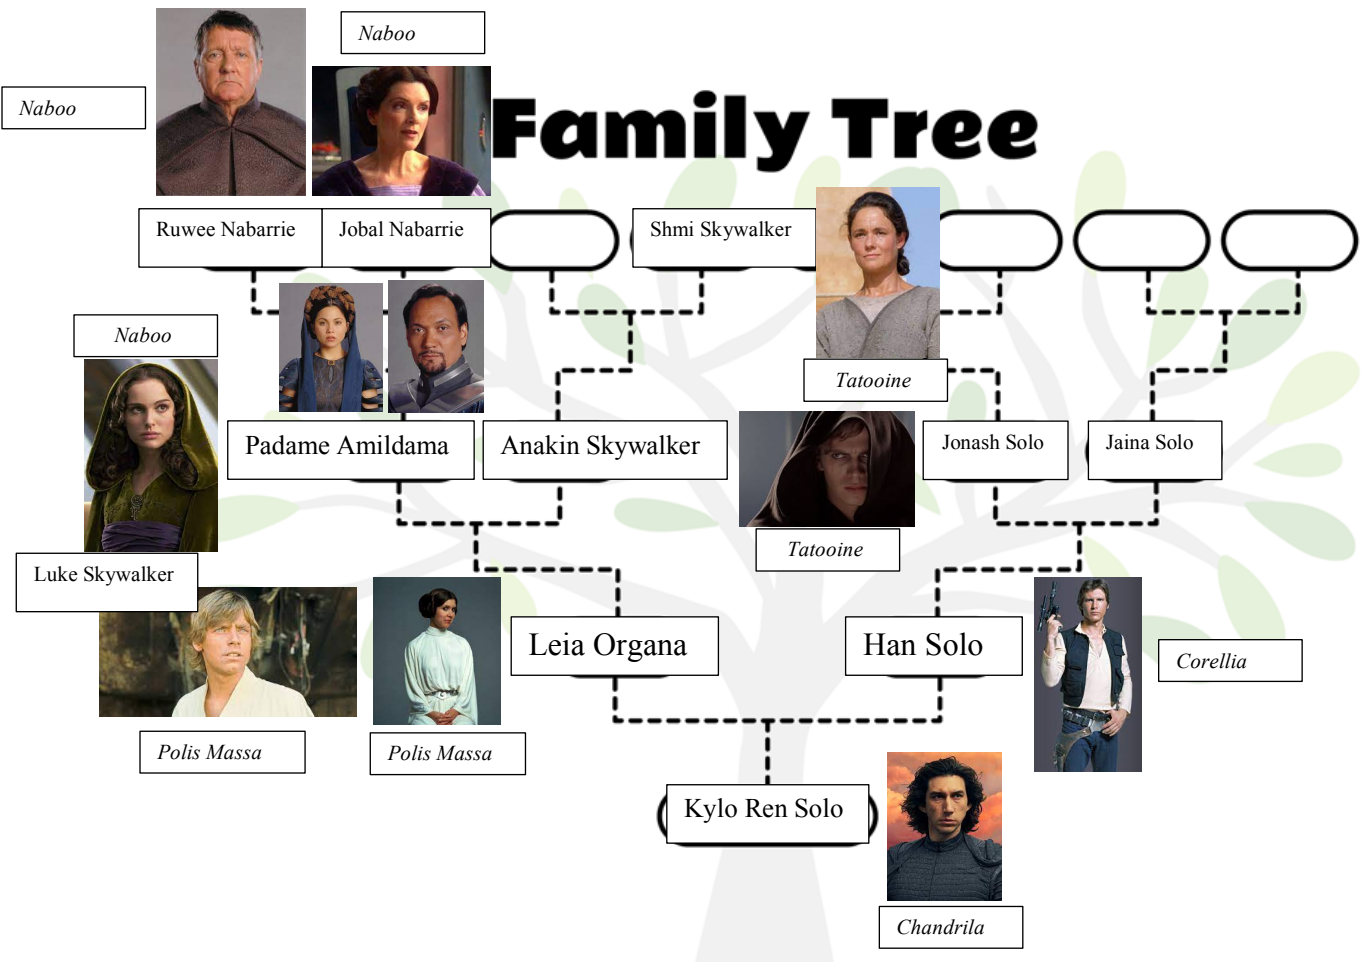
Naboo

Naboo

Family Tree

Ruwee Nabarrie

Jobal Nabarrie

Shmi Skywalker

Naboo

Tatooine

Padame Amildama

Anakin Skywalker

Jonash Solo

Jaina Solo

Tatooine

Luke Skywalker

Leia Organa

Han Solo

Corellia

Polis Massa

Polis Massa

Kylo Ren Solo

Chandrila